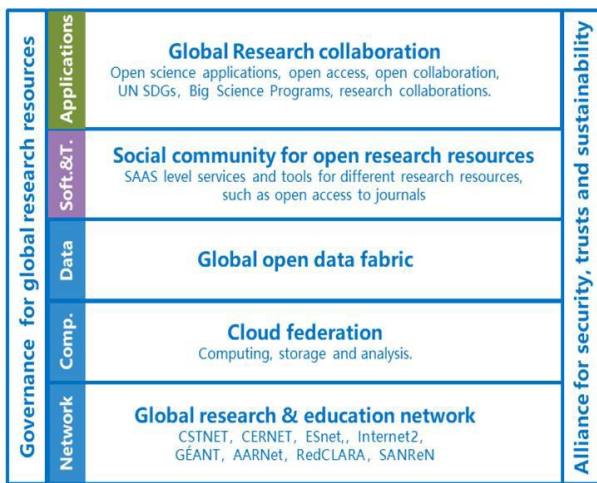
Governance for global research resources

Applications

Global Research collaboration

Open science applications, open access, open collaboration, UN SDGs, Big Science Programs, research collaborations.

Soft.&T.

Social community for open research resources

SAAS level services and tools for different research resources, such as open access to journals

Data

Global open data fabric

Comp.

Cloud federation

Computing, storage and analysis.

Network

Global research & education network

CSTNET, CERNET, ESnet,, Internet2, GÉANT, AARNet, RedCLARA, SANReN

Alliance for security, trusts and sustainability